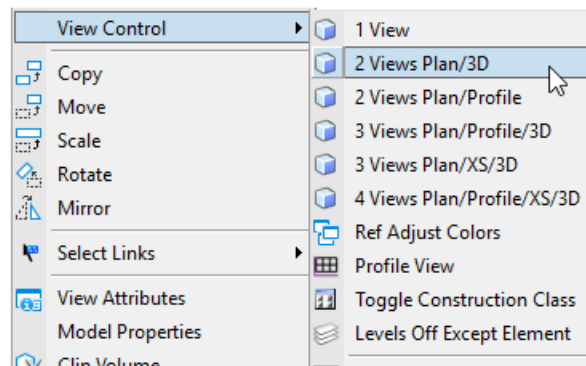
View Control
Copy
Move
Scale
Rotate
Mirror
Select Links
View Attributes
Model Properties
Clip Volume

1 View
2 Views Plan/3D
2 Views Plan/Profile
3 Views Plan/Profile/3D
3 Views Plan/XS/3D
4 Views Plan/Profile/XS/3D
Ref Adjust Colors
Profile View
Toggle Construction Class
Levels Off Except Element